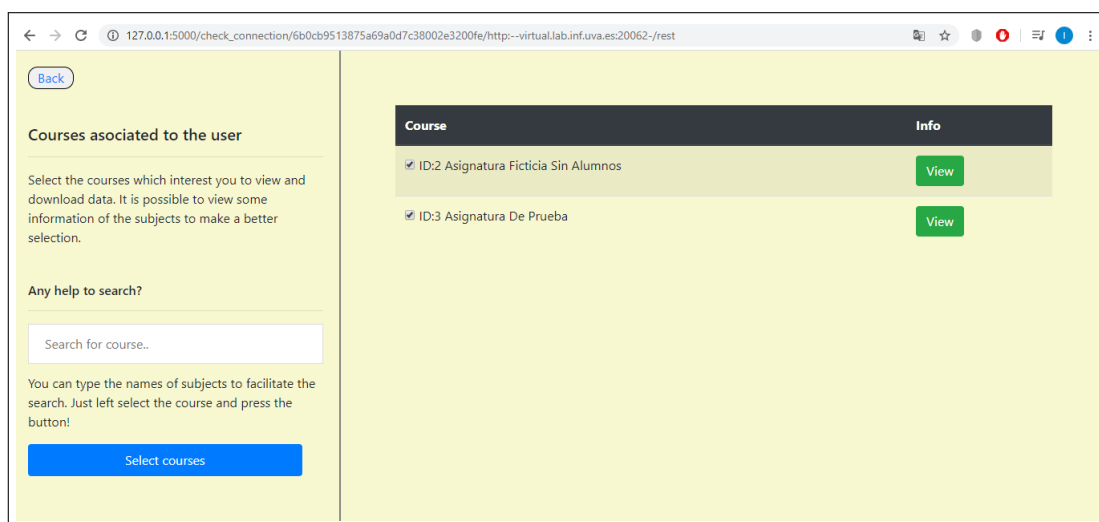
127.0.0.1:5000/check_connection/6b0cb9513875a69a0d7c38002e3200fe/http:--virtual.lab.inf.uva.es:20062-/rest

I

Back

Courses asociated to the user

Select the courses which interest you to view and download data. It is possible to view some information of the subjects to make a better selection.

Any help to search?

Search for course..

You can type the names of subjects to facilitate the search. Just left select the course and press the button!

Select courses

| Course | Info |
|---|---|
| ID:2 Asignatura Ficticia Sin Alumnos | View |
| ID:3 Asignatura De Prueba | View |